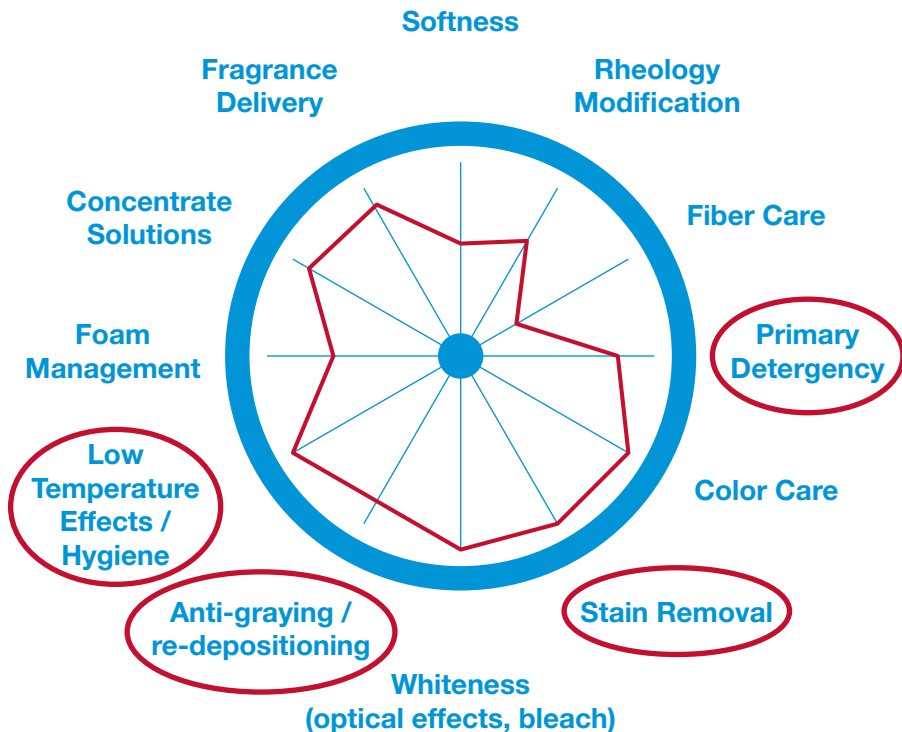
Softness

Rheology Modification

Fiber Care

Primary Detergency

Color Care

Stain Removal

Whiteness (optical effects, bleach)

Anti-graying / re-depositioning

Low Temperature Effects / Hygiene

Foam Management

Concentrate Solutions

Fragrance Delivery